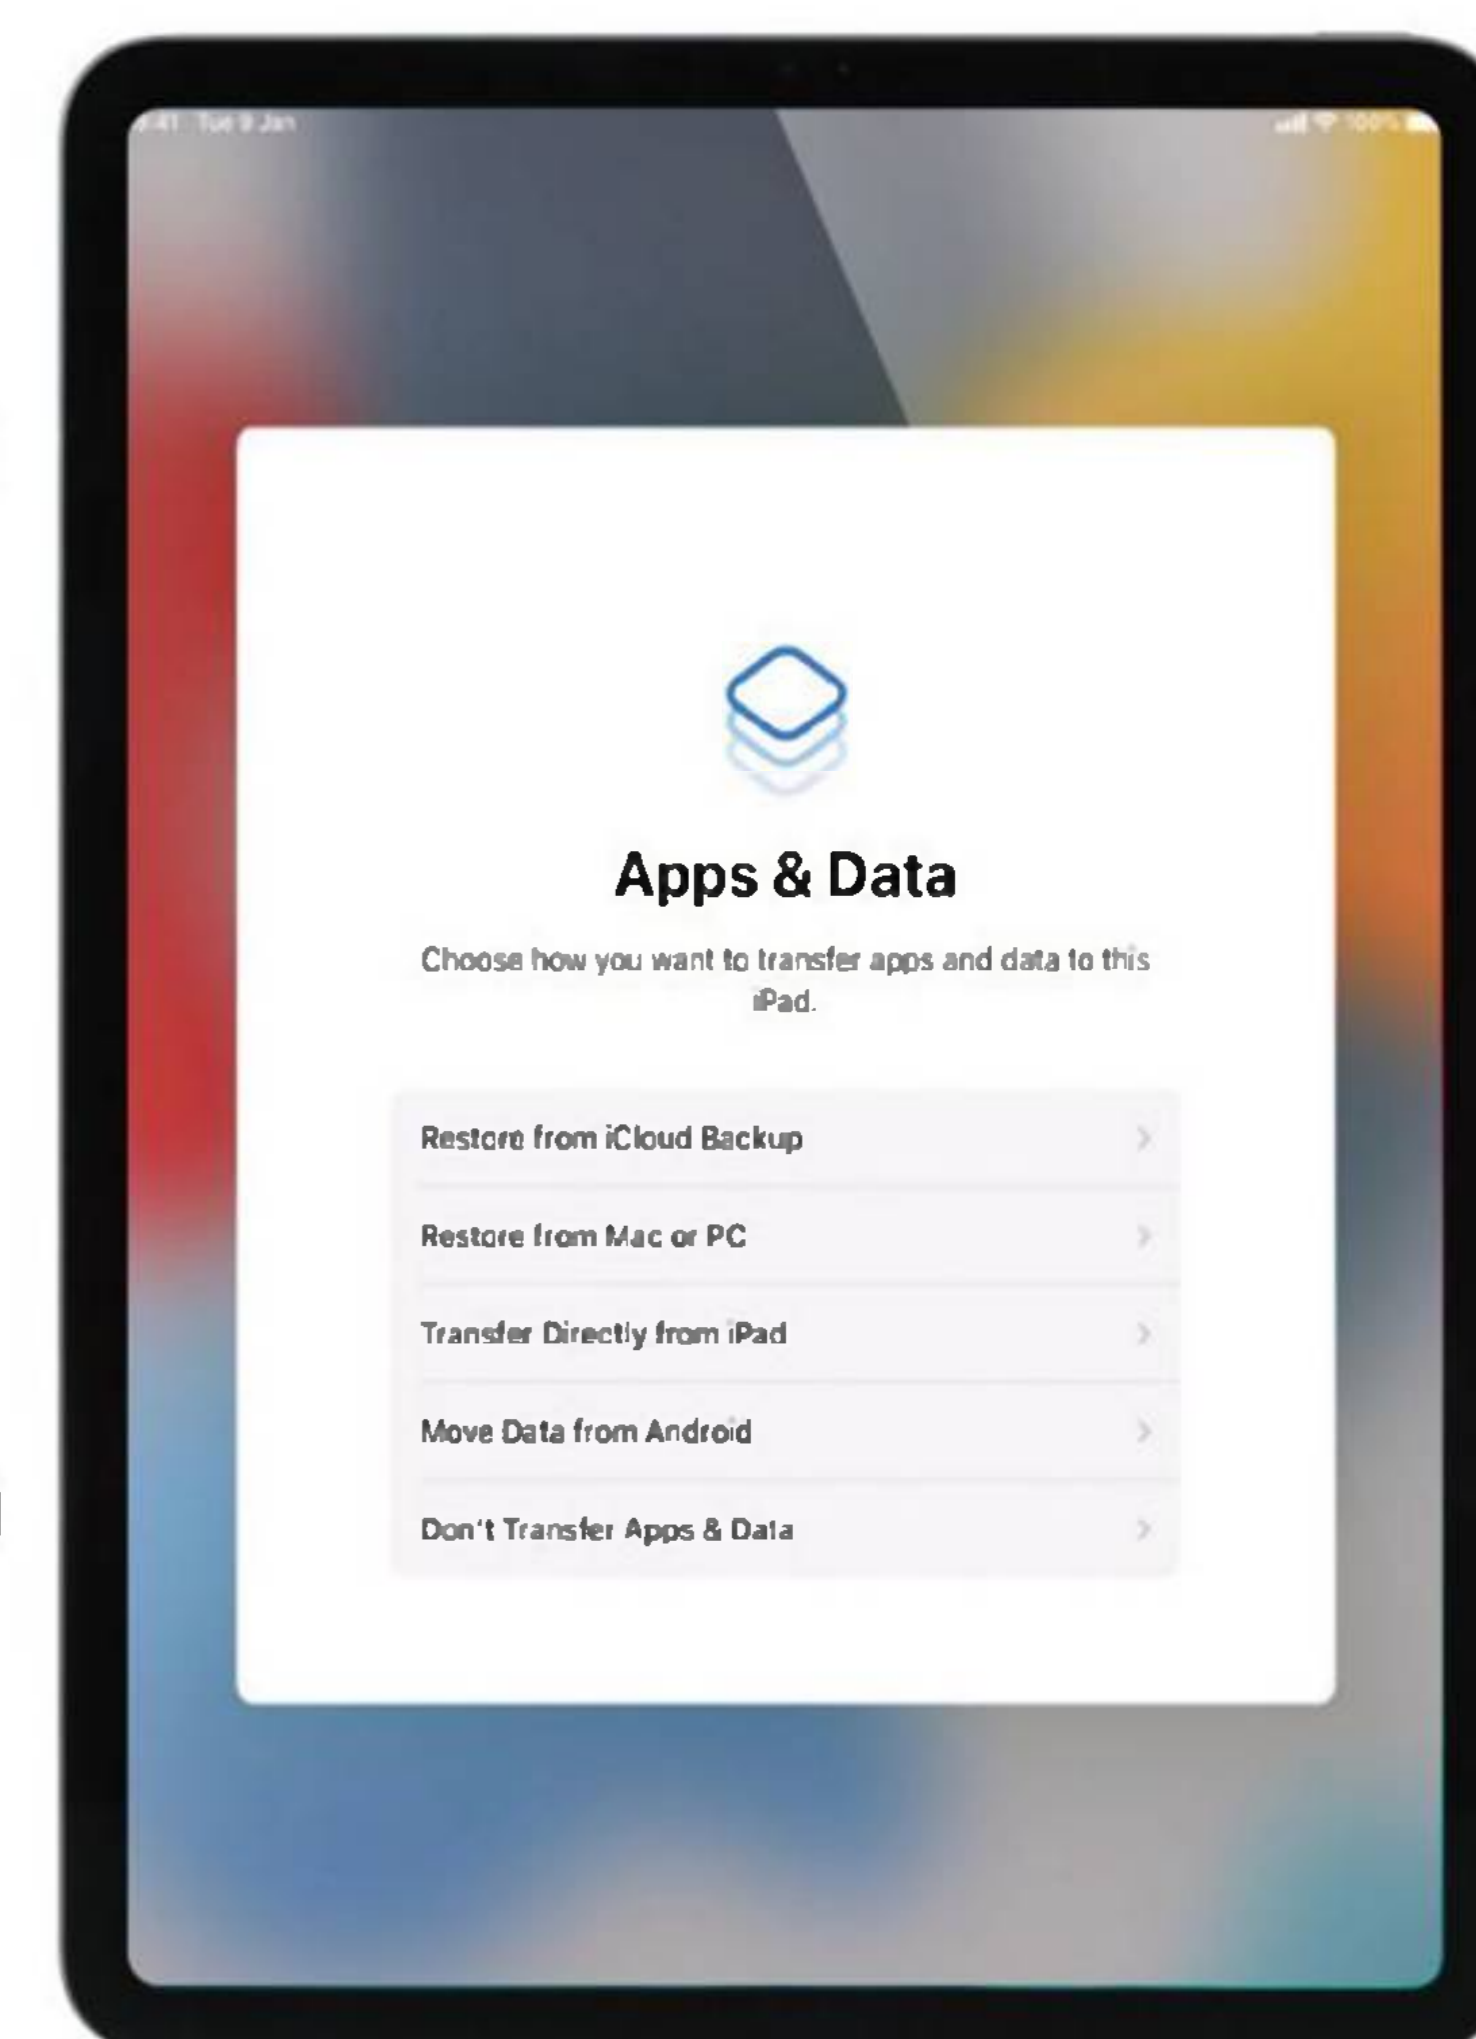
9:41 Tue 9 Jan

100%

Apps & Data

Choose how you want to transfer apps and data to this iPad.

Restore from iCloud Backup

Restore from Mac or PC

Transfer Directly from iPad

Move Data from Android

Don't Transfer Apps & Data